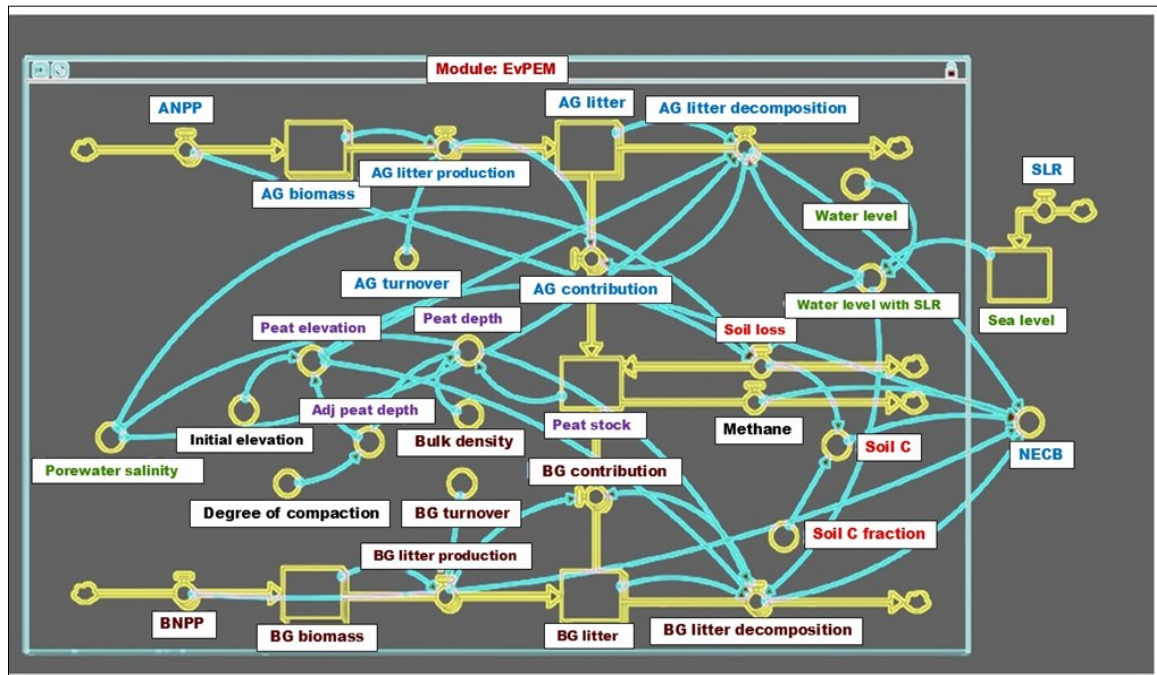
Module: EvPEM

ANPP

AG litter

AG litter decomposition

AG litter production

AG biomass

SLR

Water level

AG turnover

AG contribution

Water level with SLR

Sea level

Peat elevation

Peat depth

Soil loss

Adj peat depth

Initial elevation

Bulk density

Peat stock

Methane

Soil C

NECB

Porewater salinity

BG contribution

Degree of compaction

BG turnover

Soil C fraction

BG litter production

BNPP

BG biomass

BG litter

BG litter decomposition